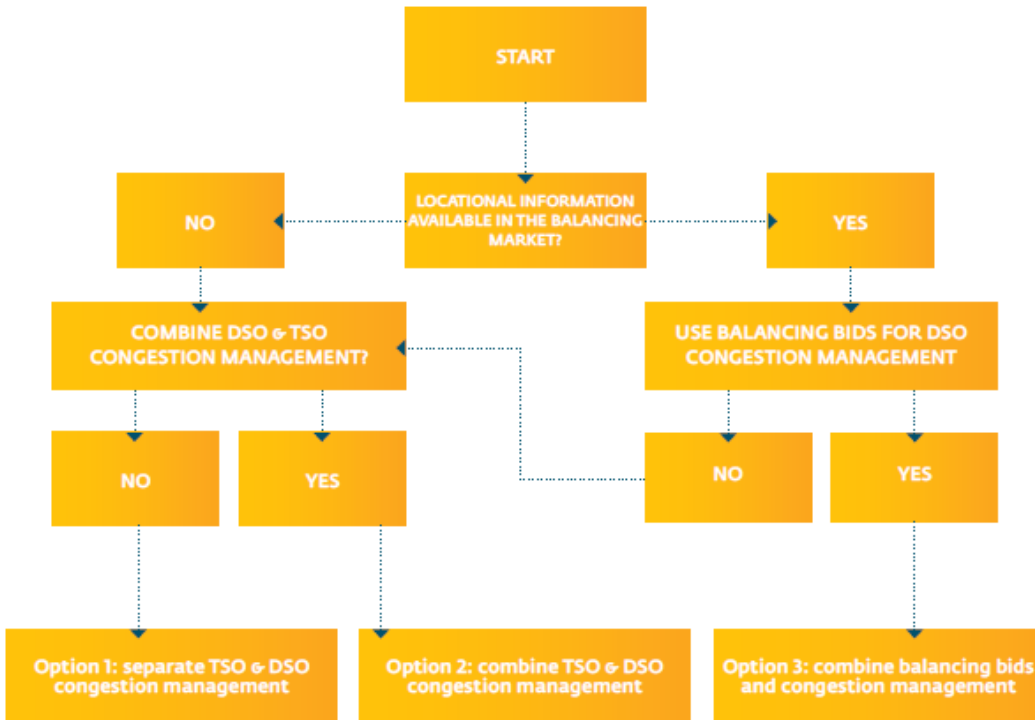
START

LOCATIONAL INFORMATION AVAILABLE IN THE BALANCING MARKET?

NO

YES

COMBINE DSO & TSO CONGESTION MANAGEMENT?

USE BALANCING BIDS FOR DSO CONGESTION MANAGEMENT

NO

YES

NO

YES

Option 1: separate TSO & DSO congestion management

Option 2: combine TSO & DSO congestion management

Option 3: combine balancing bids and congestion management